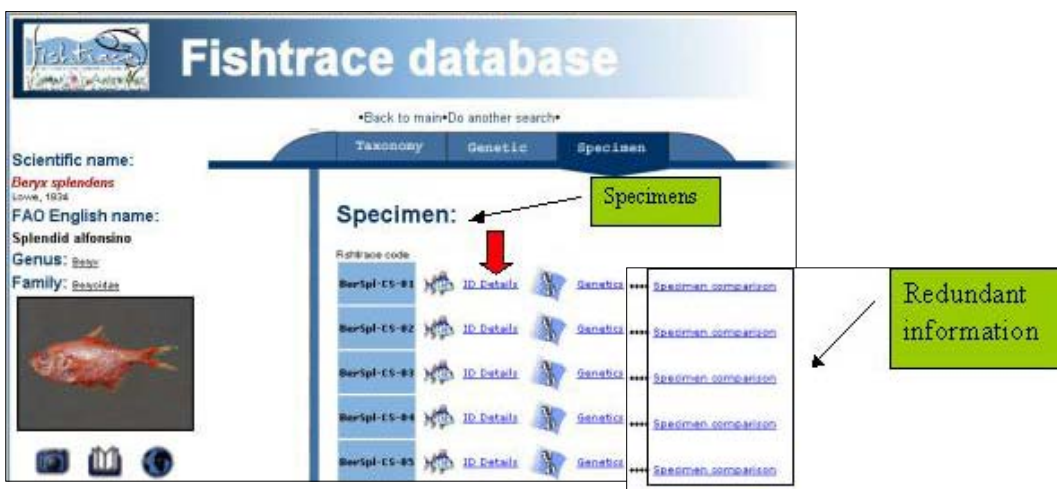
Fishtrace database

•Back to main•Do another search•

Taxonomy Genetic Specimen

Scientific name:
Beryx splendens
Lowe, 1834
FAO English name:
Splendid alfonsino
Genus: Beryx
Family: Berycidae

Specimen:

Specimens

Fishtrace code

| | | | |
|---|---|---|---|
| BerSpl-CS-01 | ID Details | Genetics | Specimen comparison |
| BerSpl-CS-02 | ID Details | Genetics | Specimen comparison |
| BerSpl-CS-03 | ID Details | Genetics | Specimen comparison |
| BerSpl-CS-04 | ID Details | Genetics | Specimen comparison |
| BerSpl-CS-05 | ID Details | Genetics | Specimen comparison |

Redundant information